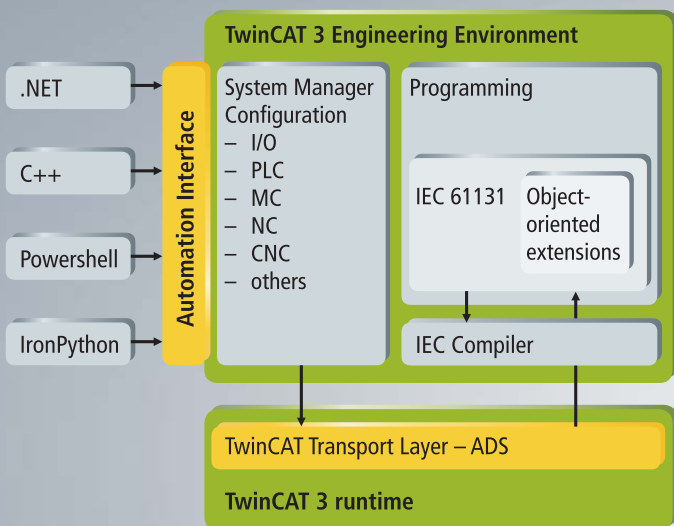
.NET

C++

Powershell

IronPython

Automation Interface

TwinCAT 3 Engineering Environment

System Manager Configuration
– I/O
– PLC
– MC
– NC
– CNC
– others

Programming

IEC 61131

Object-oriented extensions

IEC Compiler

TwinCAT Transport Layer – ADS

TwinCAT 3 runtime